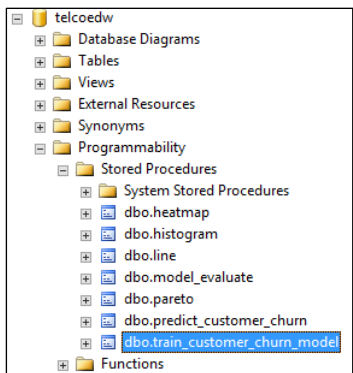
telcoedw
Database Diagrams
Tables
Views
External Resources
Synonyms
Programmability
Stored Procedures
System Stored Procedures
dbo.heatmap
dbo.histogram
dbo.line
dbo.model_evaluate
dbo.pareto
dbo.predict_customer_churn
dbo.train_customer_churn_model
Functions